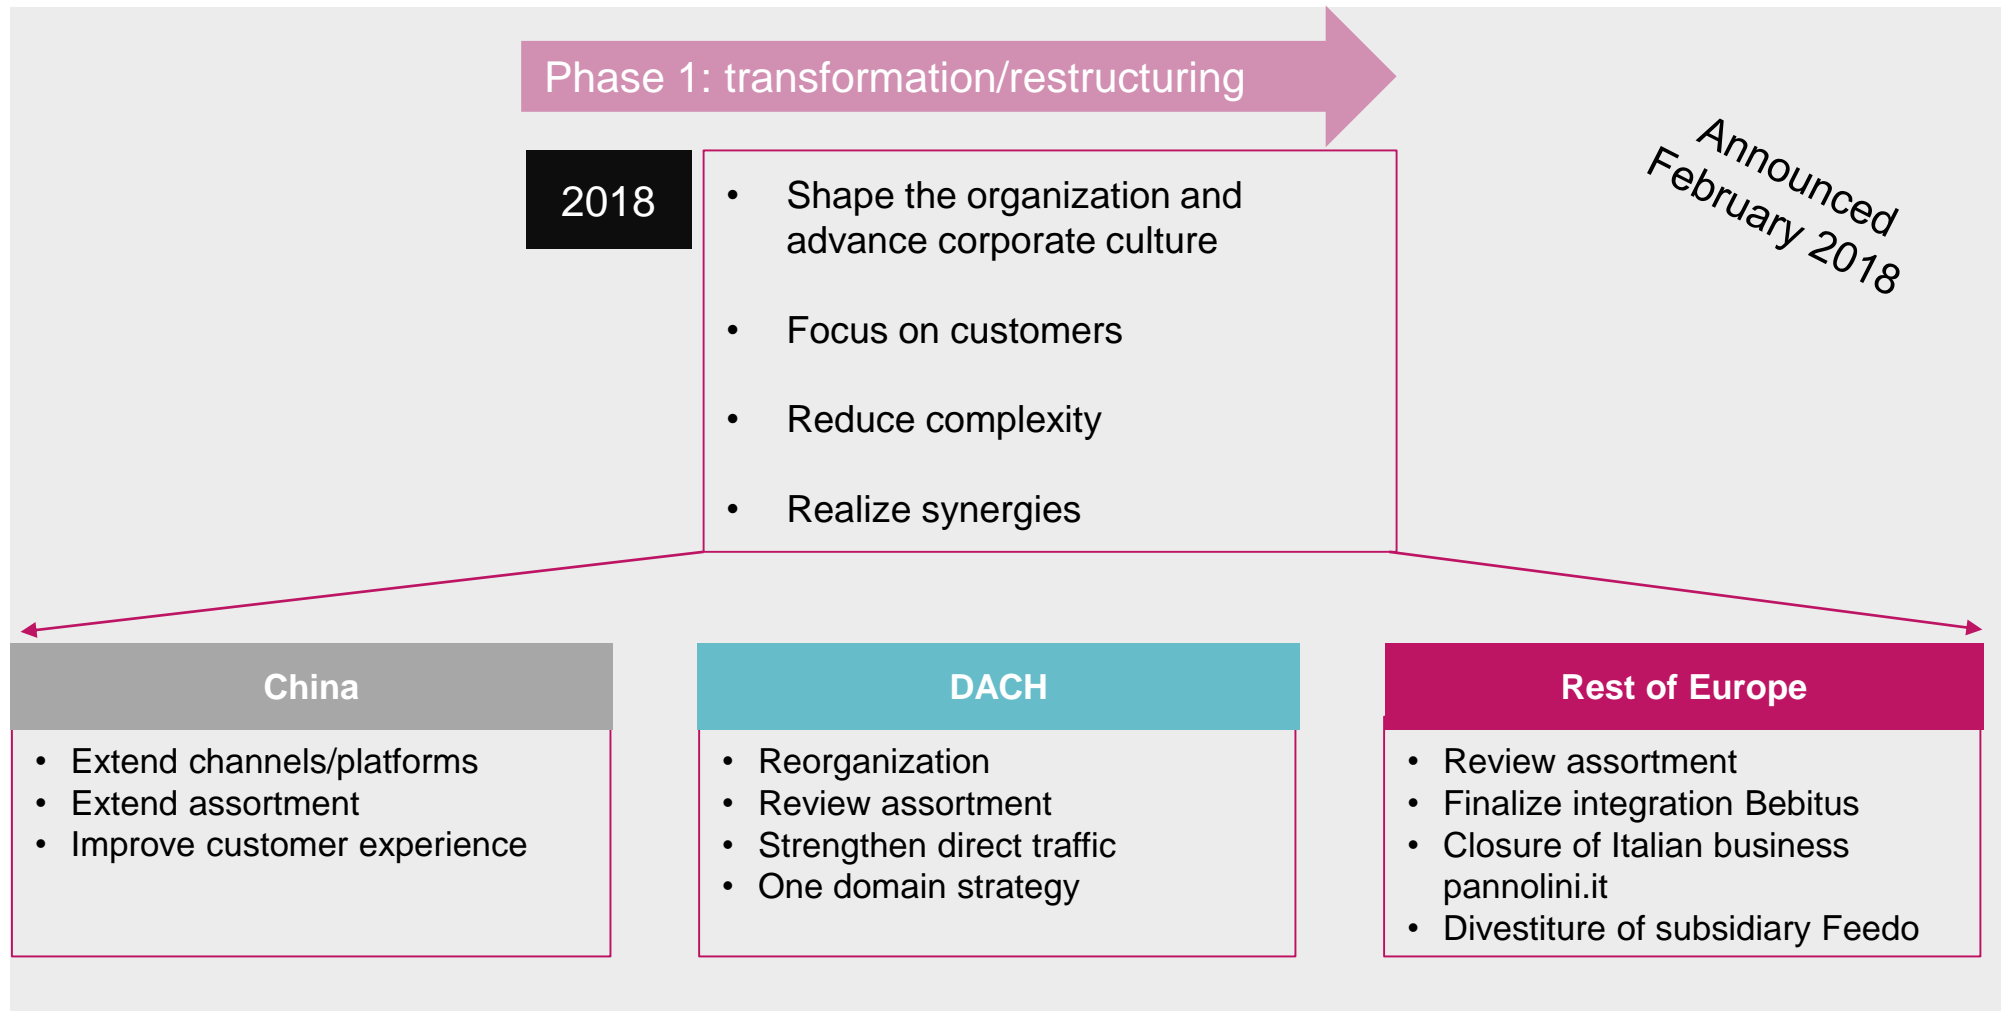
Phase 1: transformation/restructuring

2018

- Shape the organization and advance corporate culture
- Focus on customers
- Reduce complexity
- Realize synergies

Announced February 2018

China
- Extend channels/platforms
- Extend assortment
- Improve customer experience

DACH
- Reorganization
- Review assortment
- Strengthen direct traffic
- One domain strategy

Rest of Europe
- Review assortment
- Finalize integration Bebitus
- Closure of Italian business pannolini.it
- Divestiture of subsidiary Feedo